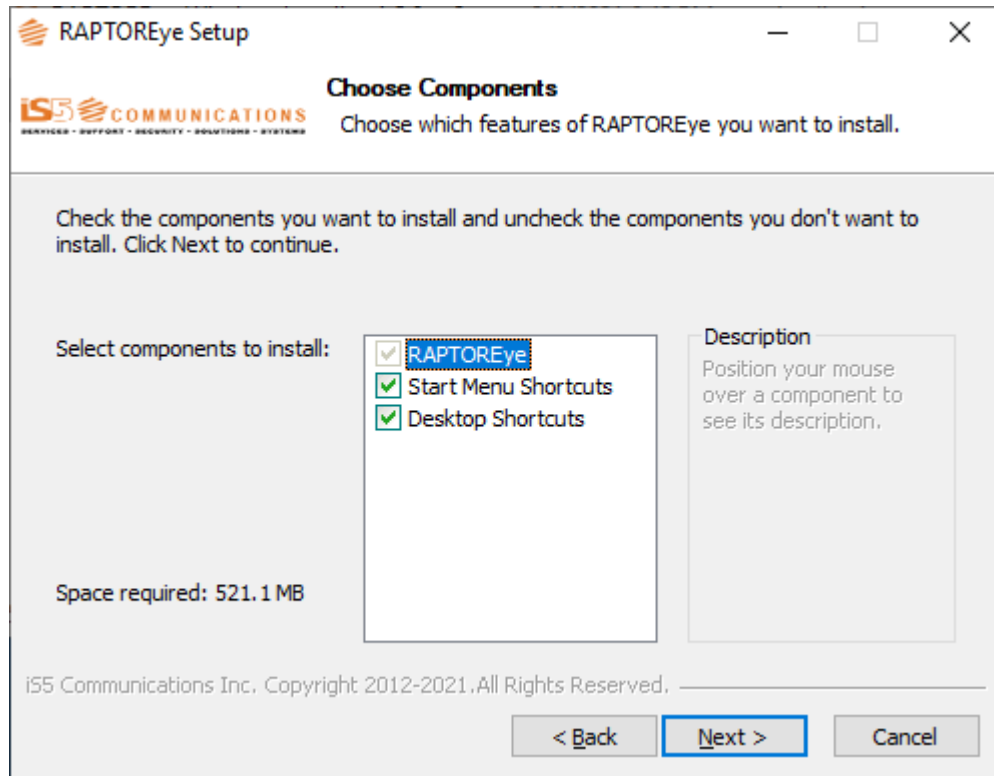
RAPTOREye Setup

Choose Components

iS5 COMMUNICATIONS
SERVICES • SUPPORT • SECURITY • SOLUTIONS • SYSTEMS

Choose which features of RAPTOREye you want to install.

Check the components you want to install and uncheck the components you don't want to install. Click Next to continue.

Select components to install:

RAPTOREye
Start Menu Shortcuts
Desktop Shortcuts

Description
Position your mouse over a component to see its description.

Space required: 521.1 MB

iS5 Communications Inc. Copyright 2012-2021.All Rights Reserved.

< Back
Next >
Cancel